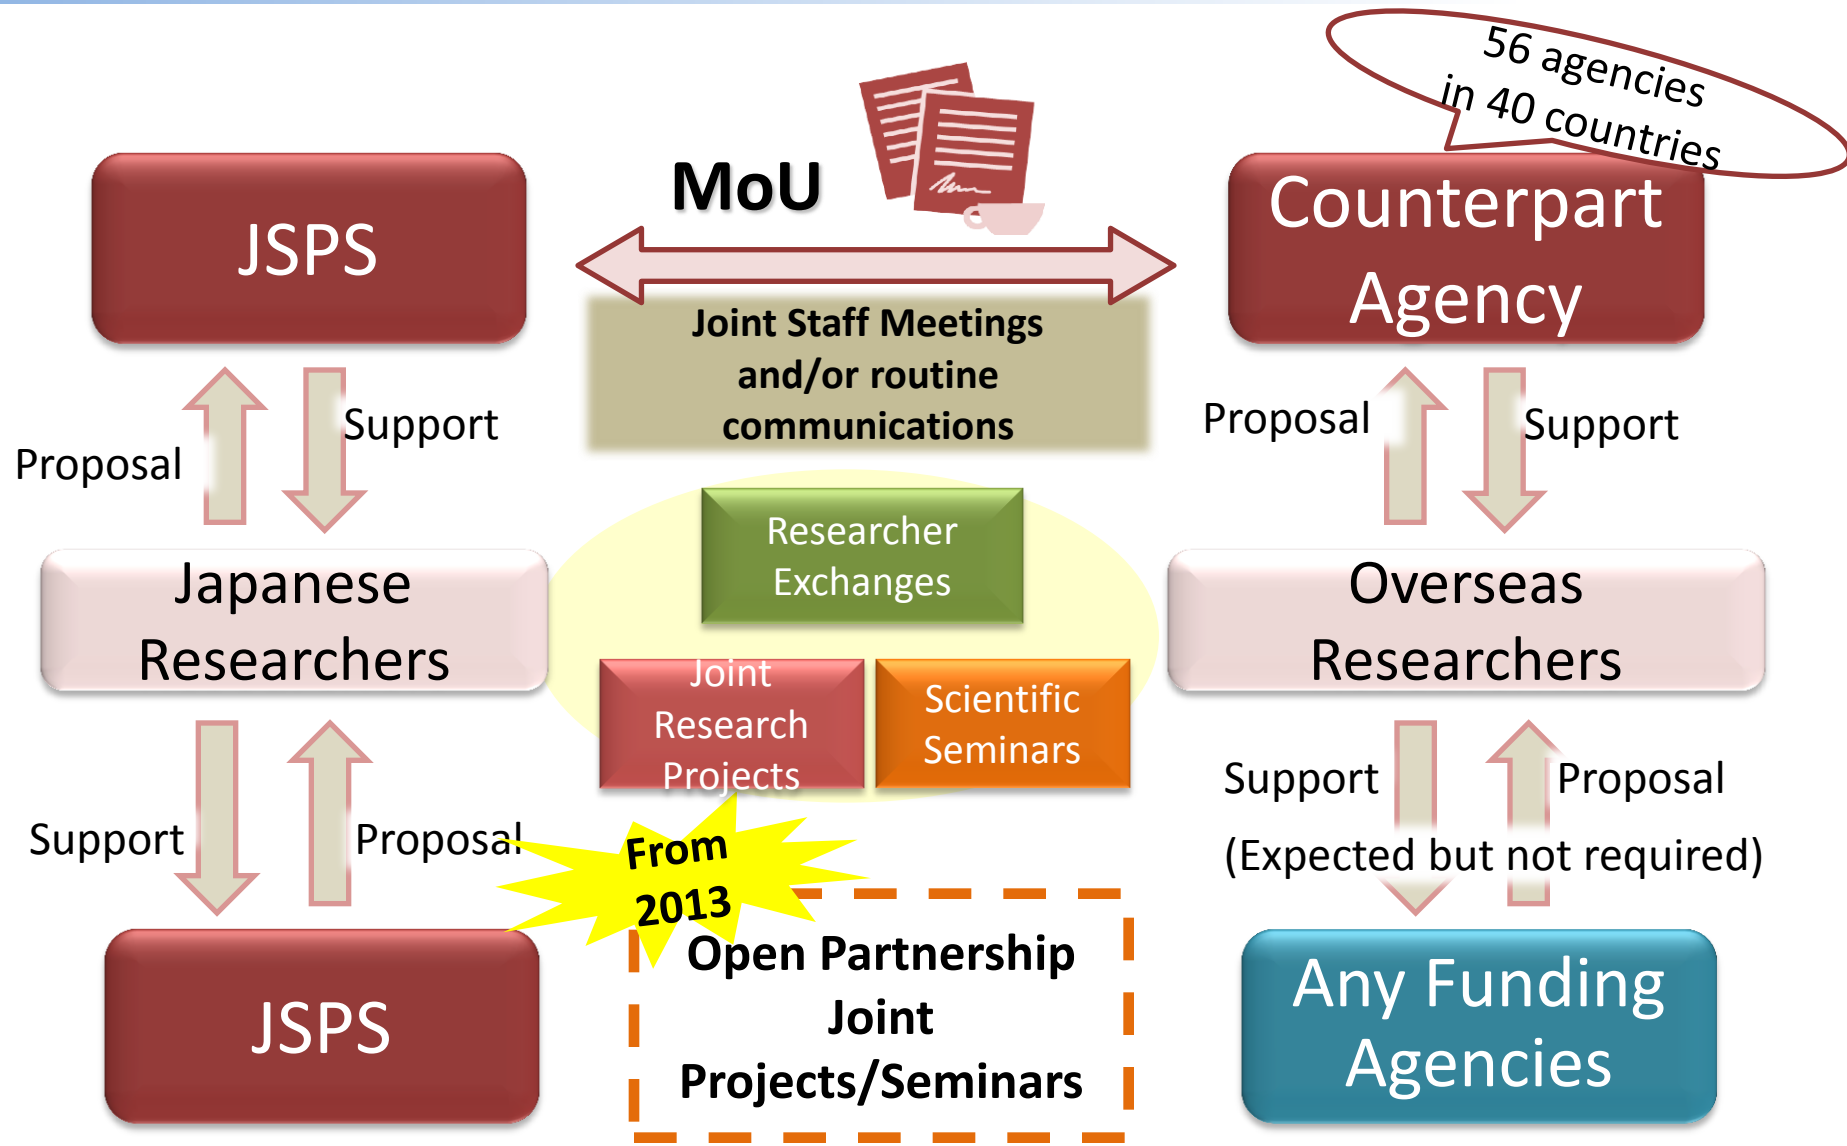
56 agencies in 40 countries

JSPS

MoU

Counterpart Agency

Joint Staff Meetings and/or routine communications

Proposal

Support

Proposal

Support

Japanese Researchers

Researcher Exchanges

Overseas Researchers

Joint Research Projects

Scientific Seminars

Support

Proposal

Support

Proposal

(Expected but not required)

From 2013

JSPS

Open Partnership Joint Projects/Seminars

Any Funding Agencies